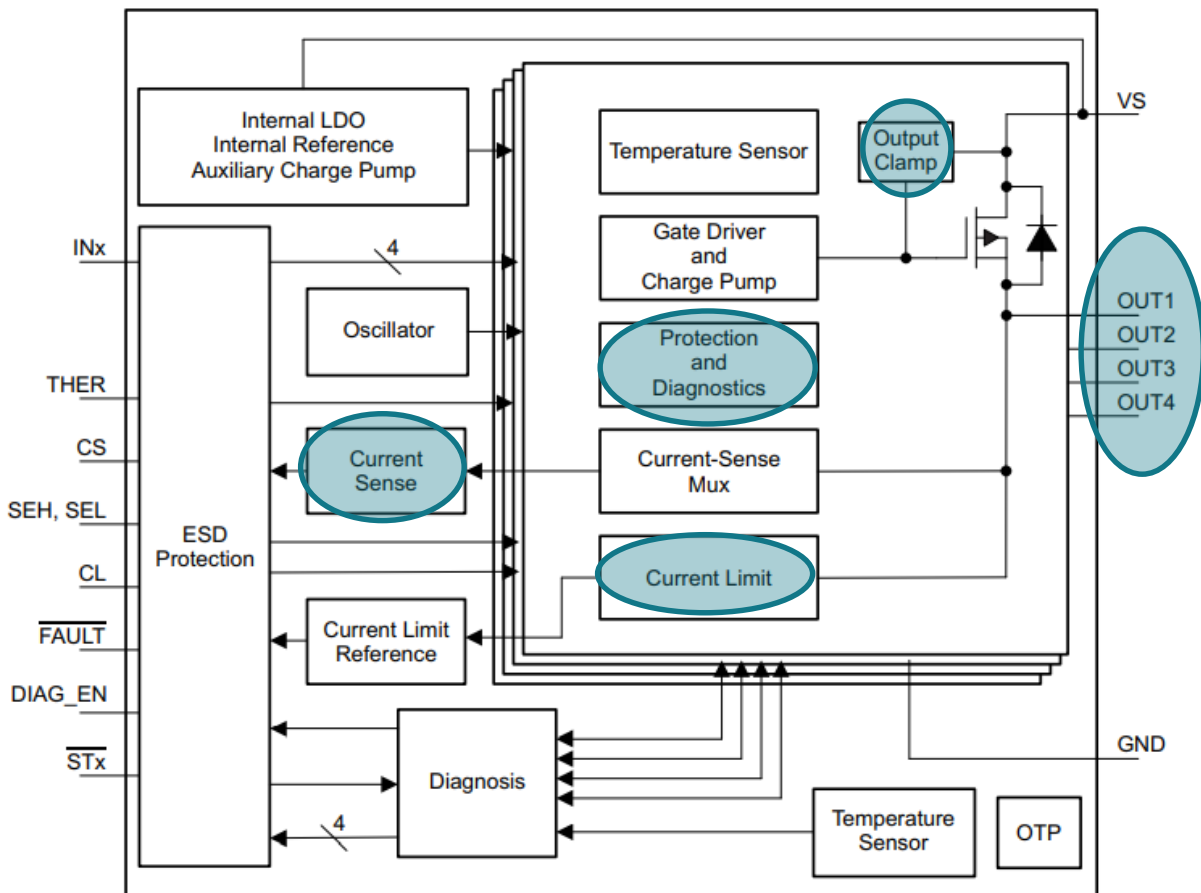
Internal LDO
Internal Reference
Auxiliary Charge Pump

VS

Temperature Sensor

Output Clamp

INx

4

Gate Driver and Charge Pump

Oscillator

Protection and Diagnostics

OUT1
OUT2
OUT3
OUT4

THER

CS

Current Sense

Current-Sense Mux

SEH, SEL

ESD Protection

CL

Current Limit

$\overline{FAULT}$

Current Limit Reference

DIAG_EN

GND

Diagnosis

$\overline{STx}$

4

Temperature Sensor

OTP